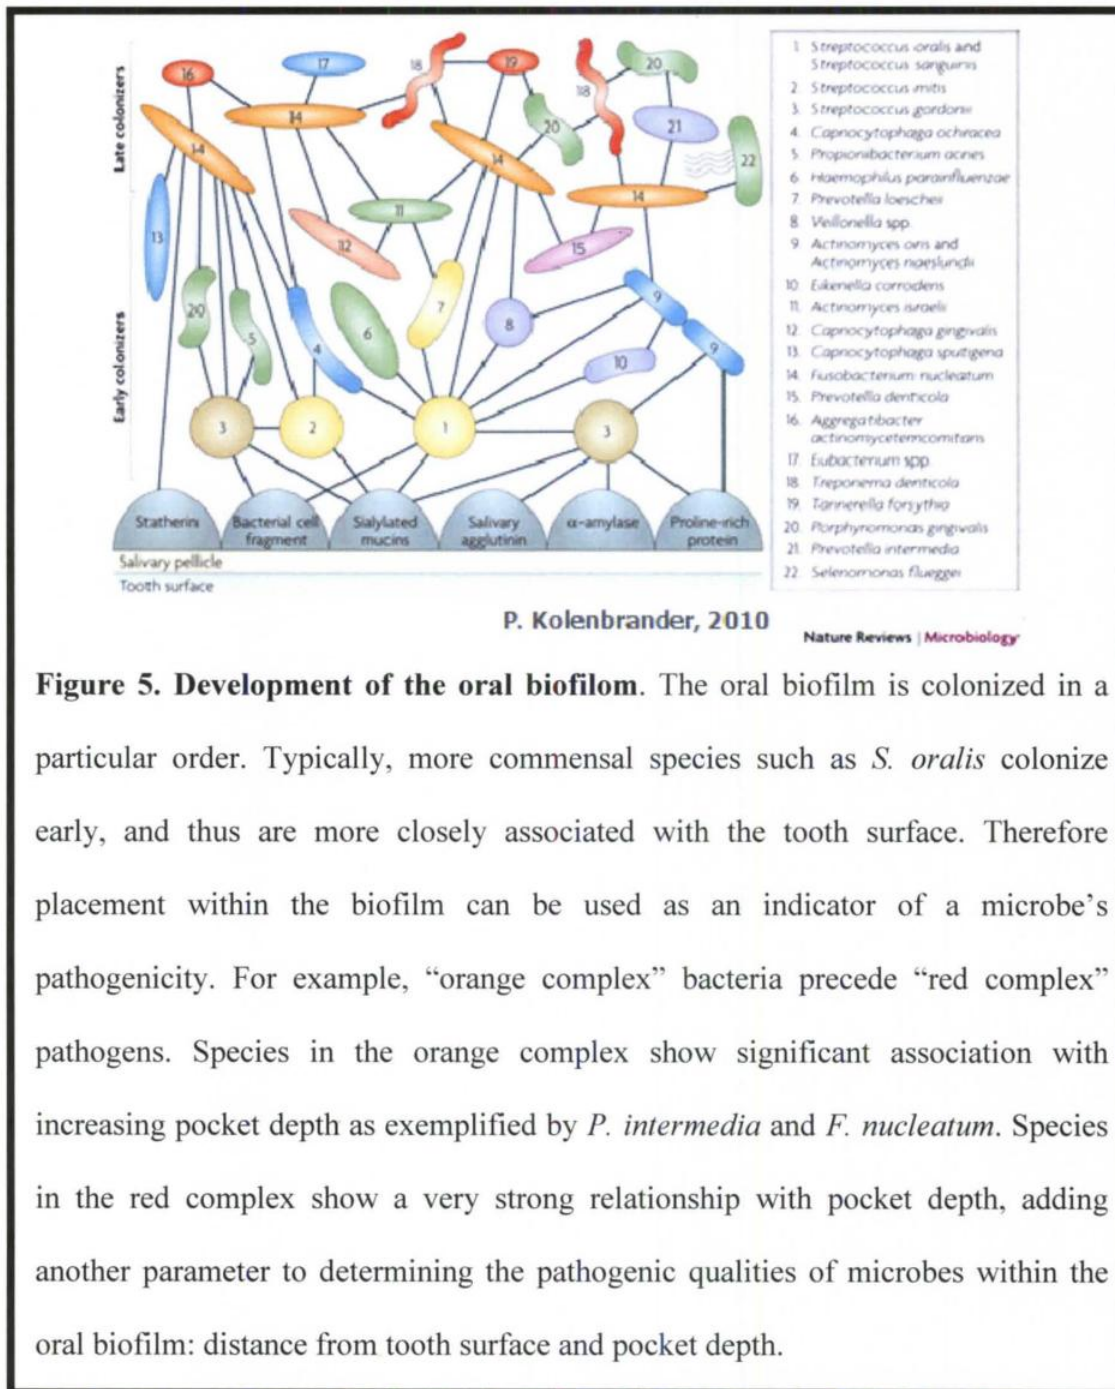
Late colonizers

Early colonizers

16 17 18 19 18 20 14 14 20 21 22 14 14 13 11 12 15 20 5 4 6 7 8 9 10 9 3 2 1 3

Statherin | Bacterial cell fragment | Sialylated mucins | Salivary agglutinin | α-amylase | Proline-rich protein

Salivary pellicle

Tooth surface

1 Streptococcus oralis and Streptococcus sanguinis
2 Streptococcus mitis
3 Streptococcus gordonii
4 Capnocytophaga ochracea
5 Propionibacterium acnes
6 Haemophilus parainfluenzae
7 Prevotella loescheii
8 Veillonella spp.
9 Actinomyces oris and Actinomyces naeslundii
10 Eikenella corrodens
11 Actinomyces israelii
12 Capnocytophaga gingivalis
13 Capnocytophaga sputigena
14 Fusobacterium nucleatum
15 Prevotella denticola
16 Aggregatibacter actinomycetemcomitans
17 Eubacterium spp.
18 Treponema denticola
19 Tannerella forsythia
20 Porphyromonas gingivalis
21 Prevotella intermedia
22 Selenomonas flueggei

P. Kolenbrander, 2010

Nature Reviews | Microbiology

**Figure 5. Development of the oral biofilom**. The oral biofilm is colonized in a particular order. Typically, more commensal species such as *S. oralis* colonize early, and thus are more closely associated with the tooth surface. Therefore placement within the biofilm can be used as an indicator of a microbe's pathogenicity. For example, "orange complex" bacteria precede "red complex" pathogens. Species in the orange complex show significant association with increasing pocket depth as exemplified by *P. intermedia* and *F. nucleatum*. Species in the red complex show a very strong relationship with pocket depth, adding another parameter to determining the pathogenic qualities of microbes within the oral biofilm: distance from tooth surface and pocket depth.